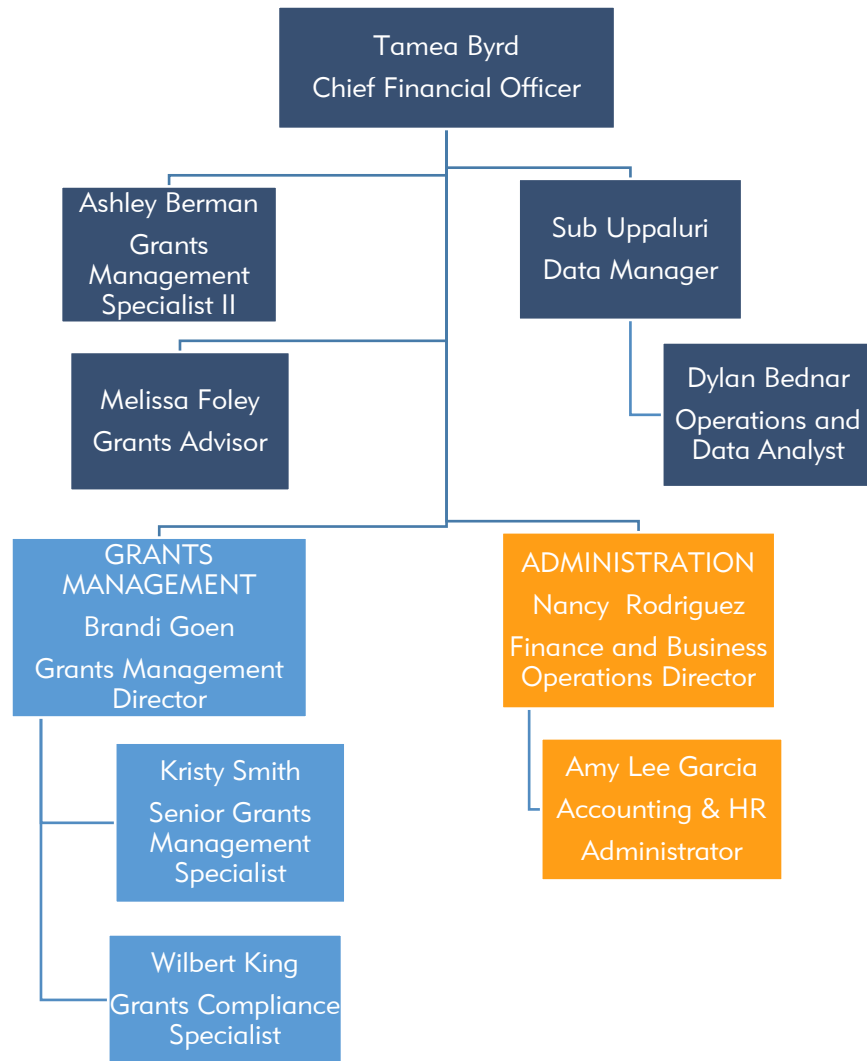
Tamea Byrd
Chief Financial Officer

Ashley Berman
Grants Management Specialist II

Sub Uppaluri
Data Manager

Melissa Foley
Grants Advisor

Dylan Bednar
Operations and Data Analyst

GRANTS MANAGEMENT
Brandi Goen
Grants Management Director

ADMINISTRATION
Nancy Rodriguez
Finance and Business Operations Director

Kristy Smith
Senior Grants Management Specialist

Amy Lee Garcia
Accounting & HR Administrator

Wilbert King
Grants Compliance Specialist